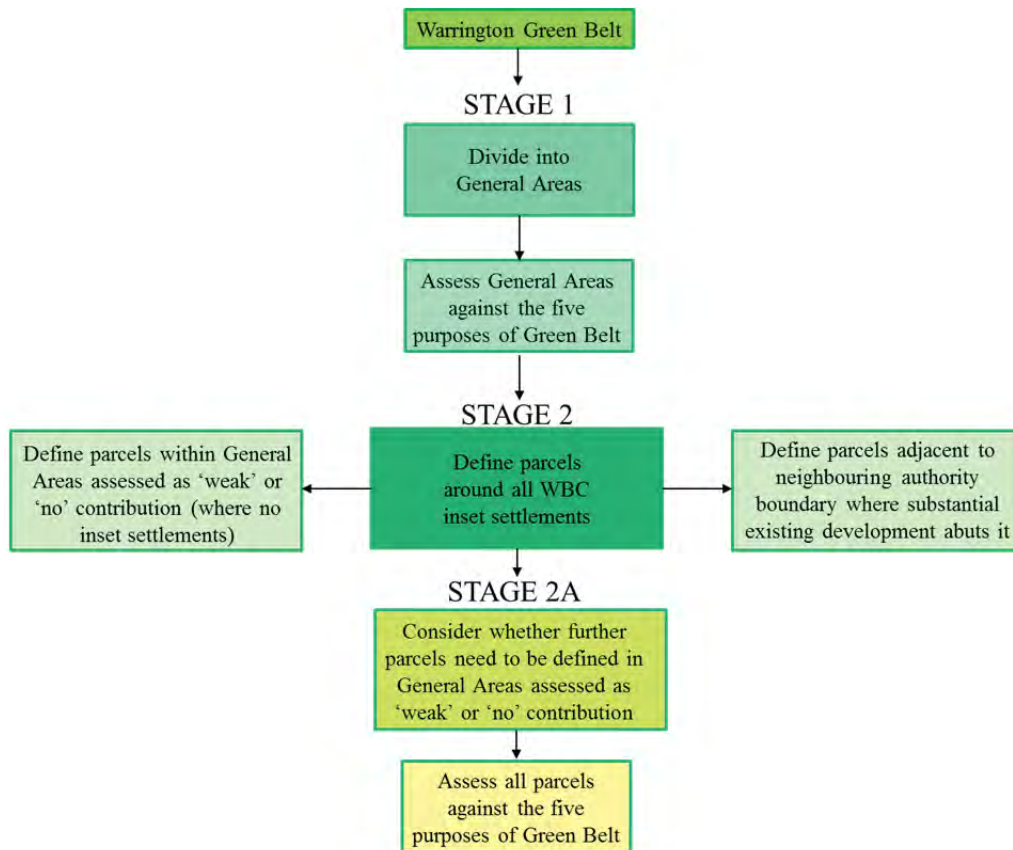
Warrington Green Belt

STAGE 1

Divide into General Areas

Assess General Areas against the five purposes of Green Belt

STAGE 2

Define parcels within General Areas assessed as 'weak' or 'no' contribution (where no inset settlements)

Define parcels around all WBC inset settlements

Define parcels adjacent to neighbouring authority boundary where substantial existing development abuts it

STAGE 2A

Consider whether further parcels need to be defined in General Areas assessed as 'weak' or 'no' contribution

Assess all parcels against the five purposes of Green Belt